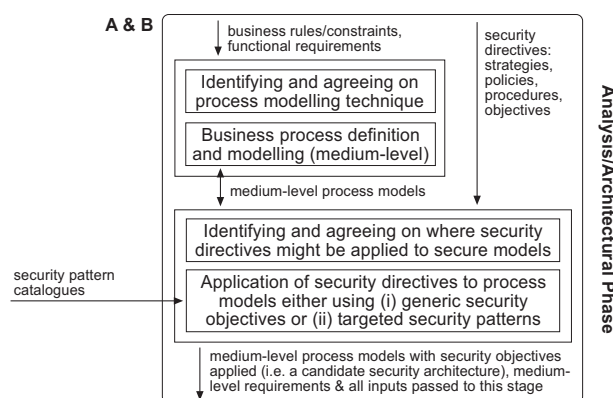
A & B

business rules/constraints, functional requirements

security directives: strategies, policies, procedures, objectives

Identifying and agreeing on process modelling technique

Business process definition and modelling (medium-level)

medium-level process models

Identifying and agreeing on where security directives might be applied to secure models

security pattern catalogues

Application of security directives to process models either using (i) generic security objectives or (ii) targeted security patterns

medium-level process models with security objectives applied (i.e. a candidate security architecture), medium-level requirements & all inputs passed to this stage

Analysis/Architectural Phase